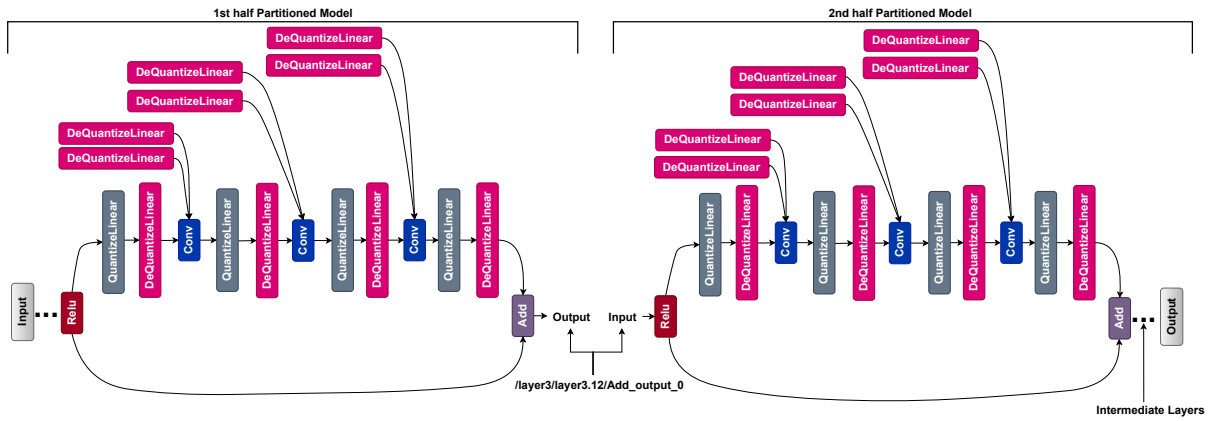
1st half Partitioned Model

DeQuantizeLinear
DeQuantizeLinear
DeQuantizeLinear
DeQuantizeLinear
DeQuantizeLinear
DeQuantizeLinear

Input
Relu
QuantizeLinear
DeQuantizeLinear
Conv
QuantizeLinear
DeQuantizeLinear
Conv
QuantizeLinear
DeQuantizeLinear
Conv
QuantizeLinear
DeQuantizeLinear
Add
Output

2nd half Partitioned Model

DeQuantizeLinear
DeQuantizeLinear
DeQuantizeLinear
DeQuantizeLinear
DeQuantizeLinear
DeQuantizeLinear

Input
Relu
QuantizeLinear
DeQuantizeLinear
Conv
QuantizeLinear
DeQuantizeLinear
Conv
QuantizeLinear
DeQuantizeLinear
Conv
QuantizeLinear
DeQuantizeLinear
Add
Output

/layer3/layer3.12/Add_output_0

Intermediate Layers